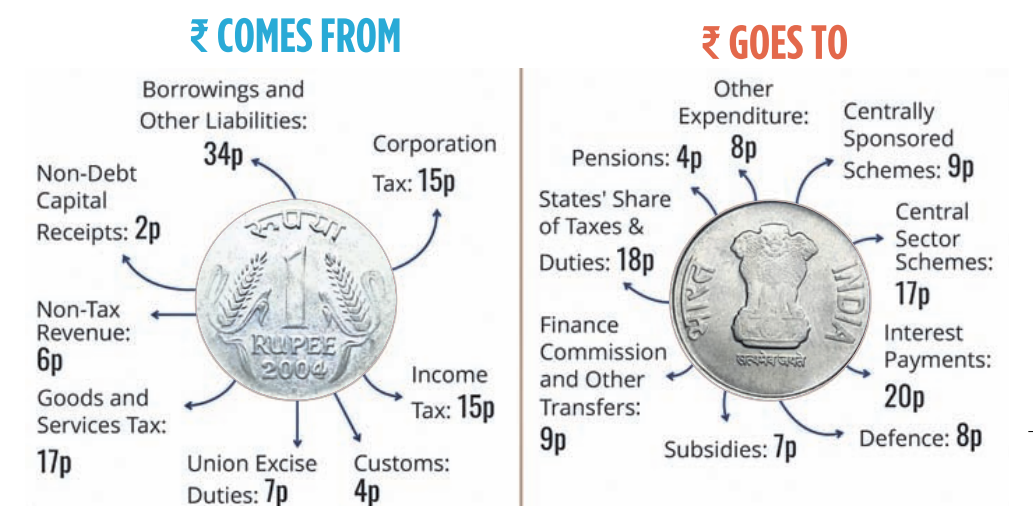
₹ COMES FROM

Borrowings and Other Liabilities: 34p

Corporation Tax: 15p

Non-Debt Capital Receipts: 2p

Non-Tax Revenue: 6p

Goods and Services Tax: 17p

Union Excise Duties: 7p

Customs: 4p

Income Tax: 15p

रुपया
1
RUPEE
2004

₹ GOES TO

Other Expenditure: 8p

Pensions: 4p

Centrally Sponsored Schemes: 9p

States' Share of Taxes & Duties: 18p

Central Sector Schemes: 17p

Finance Commission and Other Transfers: 9p

Interest Payments: 20p

Subsidies: 7p

Defence: 8p

भारत
INDIA
सत्यमेव जयते